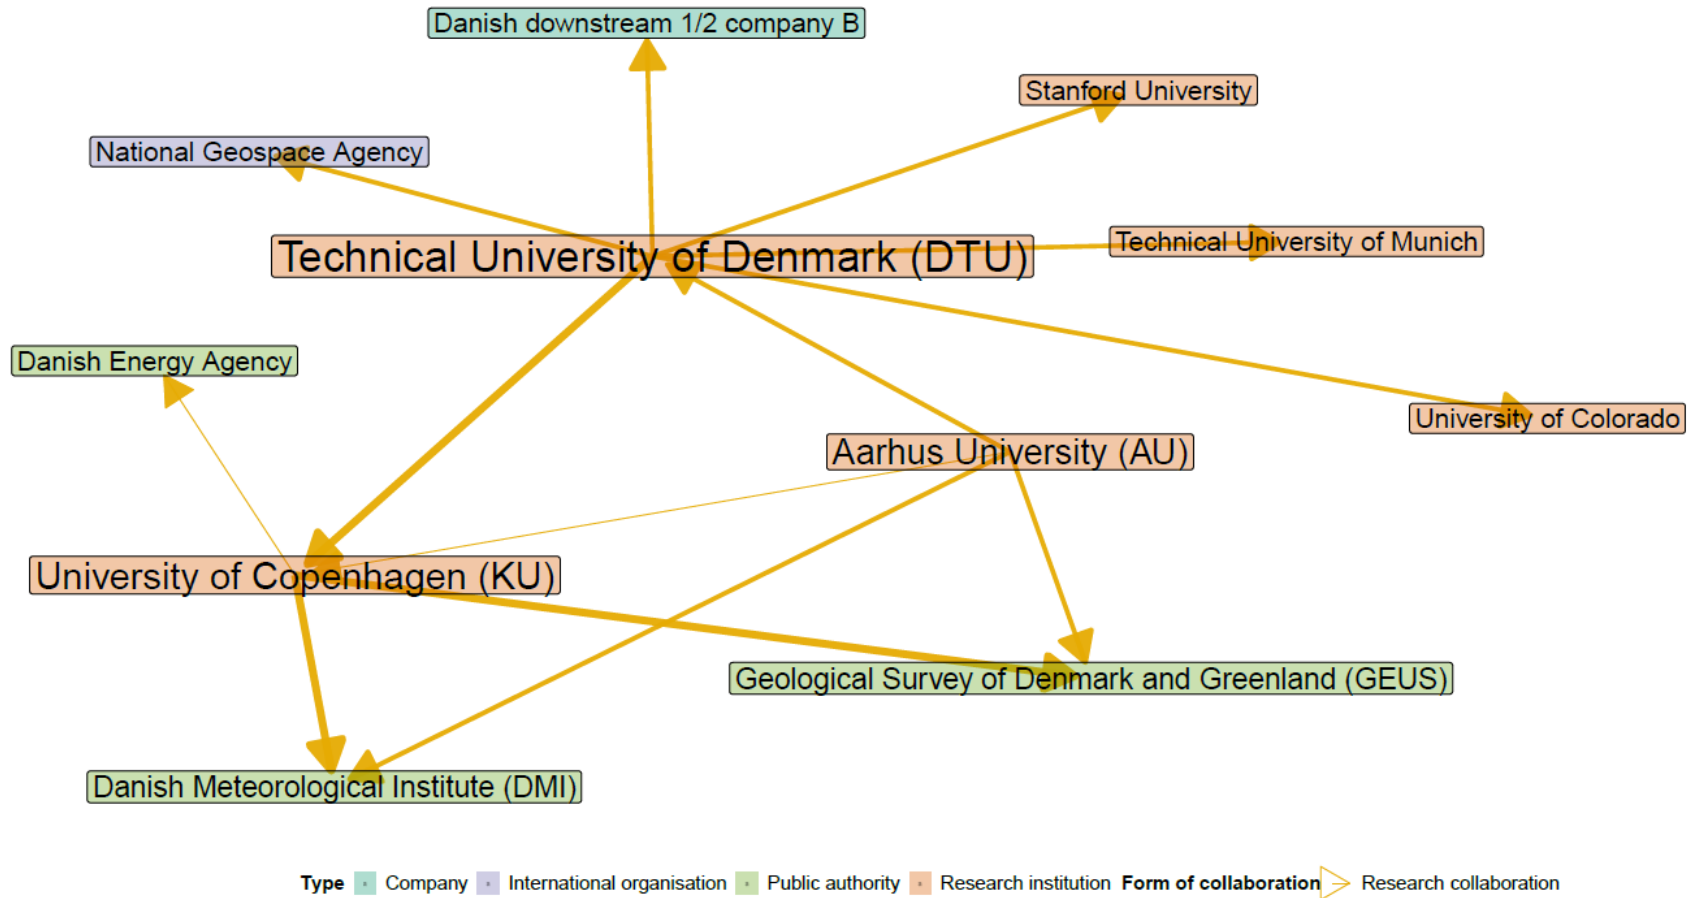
Danish downstream 1/2 company B

Stanford University

National Geospace Agency

Technical University of Denmark (DTU)

Technical University of Munich

Danish Energy Agency

University of Colorado

Aarhus University (AU)

University of Copenhagen (KU)

Geological Survey of Denmark and Greenland (GEUS)

Danish Meteorological Institute (DMI)

Type Company International organisation Public authority Research institution Form of collaboration Research collaboration